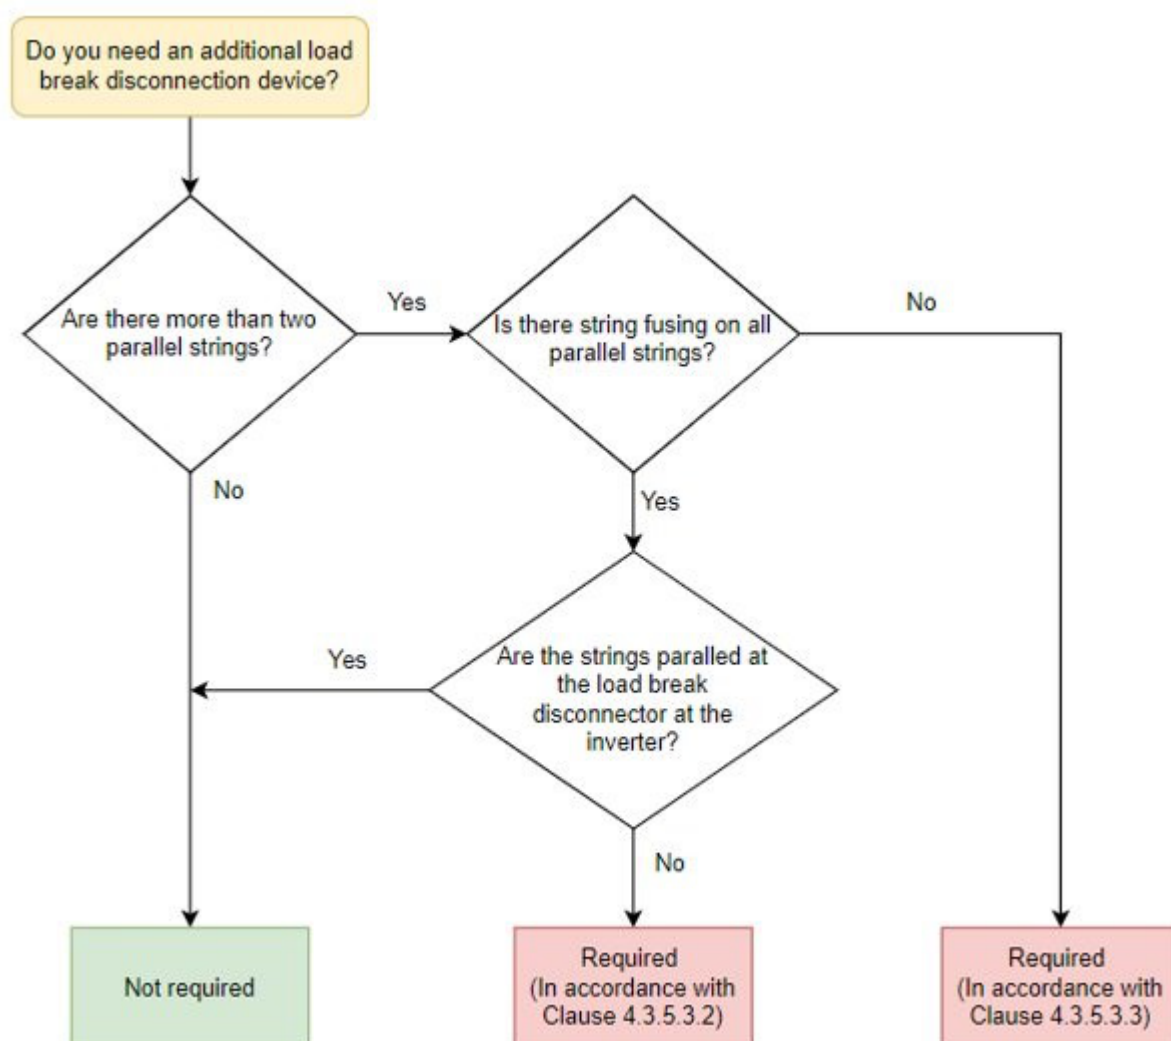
Do you need an additional load break disconnection device?

Are there more than two parallel strings?

Yes

Is there string fusing on all parallel strings?

No

No

Yes

Yes

Are the strings paralled at the load break disconnector at the inverter?

No

Not required

Required (In accordance with Clause 4.3.5.3.2)

Required (In accordance with Clause 4.3.5.3.3)